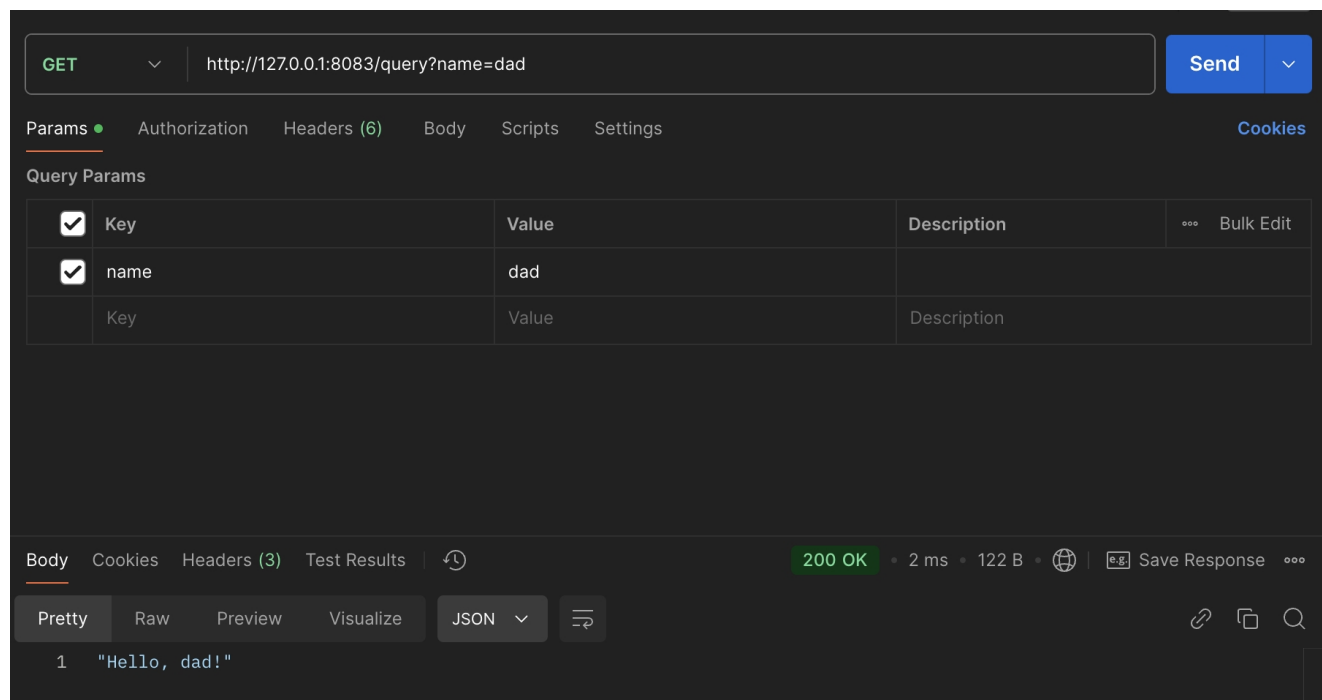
GET http://127.0.0.1:8083/query?name=dad Send

Params Authorization Headers (6) Body Scripts Settings Cookies

Query Params

| | Key | Value | Description | Bulk Edit |
|---|---|---|---|---|
| ☑ | name | dad | | |
| | Key | Value | Description | |

Body Cookies Headers (3) Test Results 200 OK • 2 ms • 122 B • e.g. Save Response

Pretty Raw Preview Visualize JSON

1 "Hello, dad!"